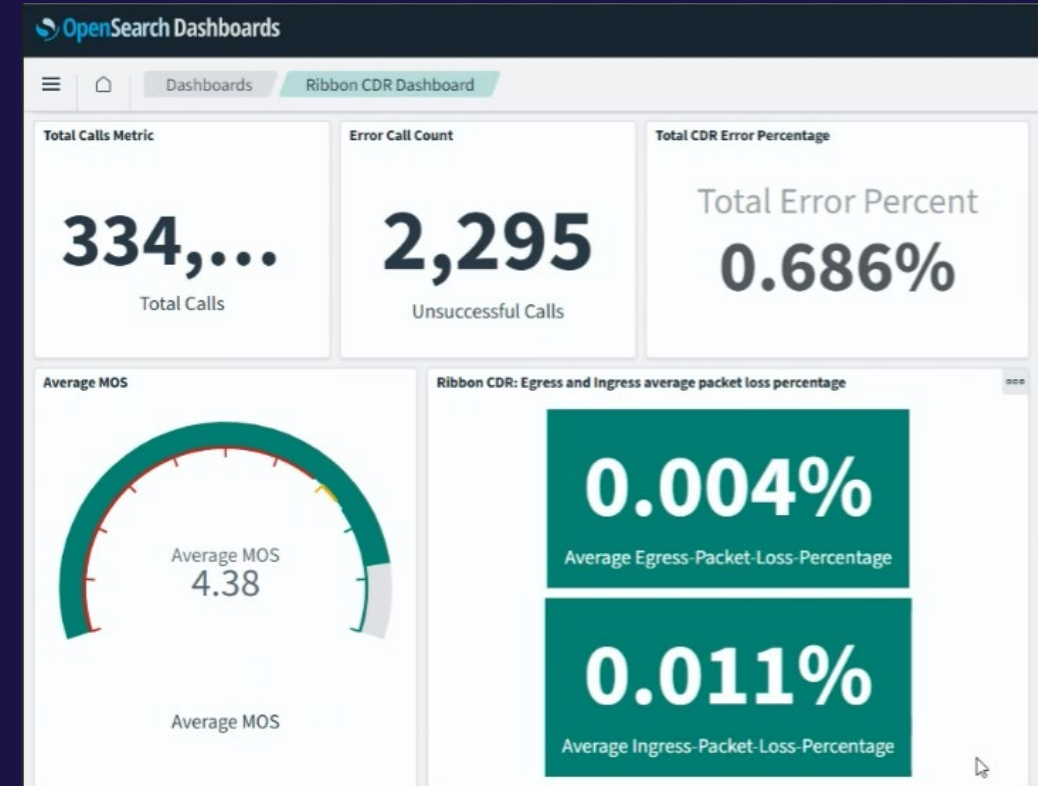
OpenSearch Dashboards

Dashboards
Ribbon CDR Dashboard

Total Calls Metric
334,...
Total Calls

Error Call Count
2,295
Unsuccessful Calls

Total CDR Error Percentage
Total Error Percent
0.686%

Average MOS
Average MOS
4.38
Average MOS

Ribbon CDR: Egress and Ingress average packet loss percentage
0.004%
Average Egress-Packet-Loss-Percentage
0.011%
Average Ingress-Packet-Loss-Percentage